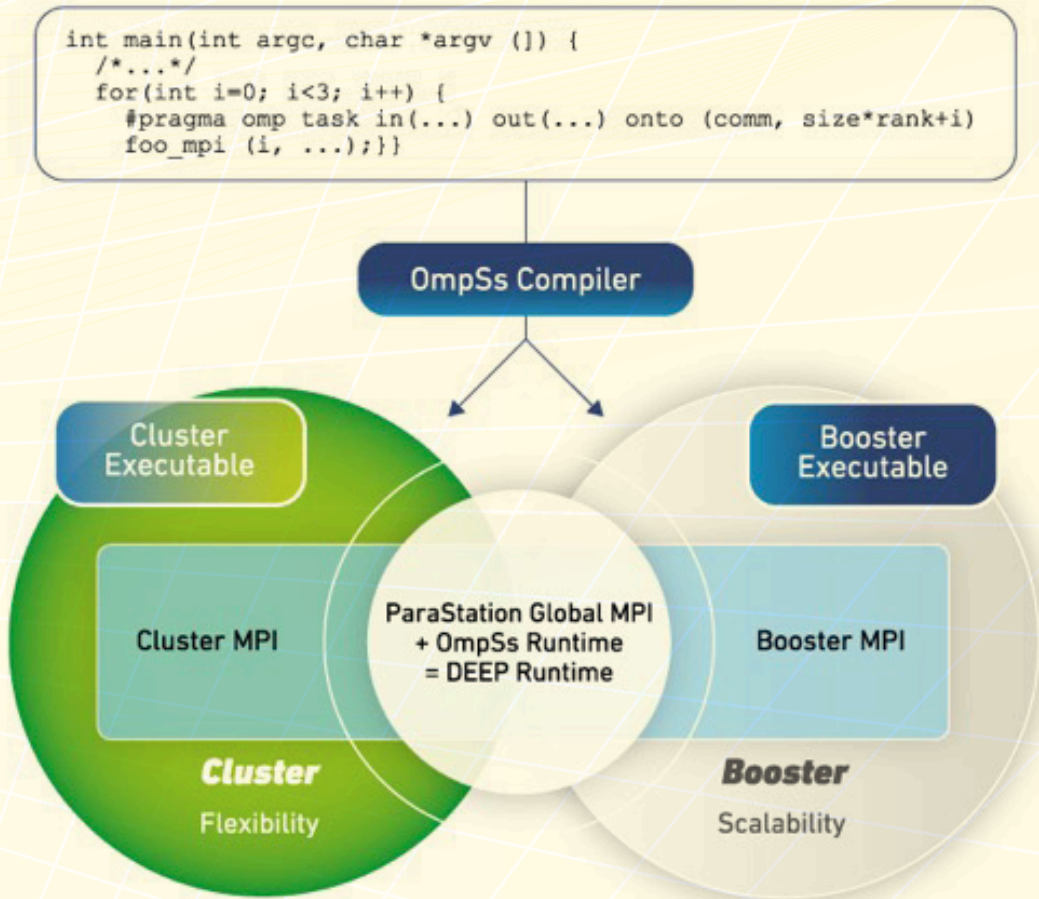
int main(int argc, char *argv []) {
/*...*/
for(int i=0; i<3; i++) {
#pragma omp task in(...) out(...) onto (comm, size*rank+i)
foo_mpi (i, ...);}}

OmpSs Compiler

Cluster Executable

Booster Executable

Cluster MPI

ParaStation Global MPI + OmpSs Runtime = DEEP Runtime

Booster MPI

Cluster
Flexibility

Booster
Scalability